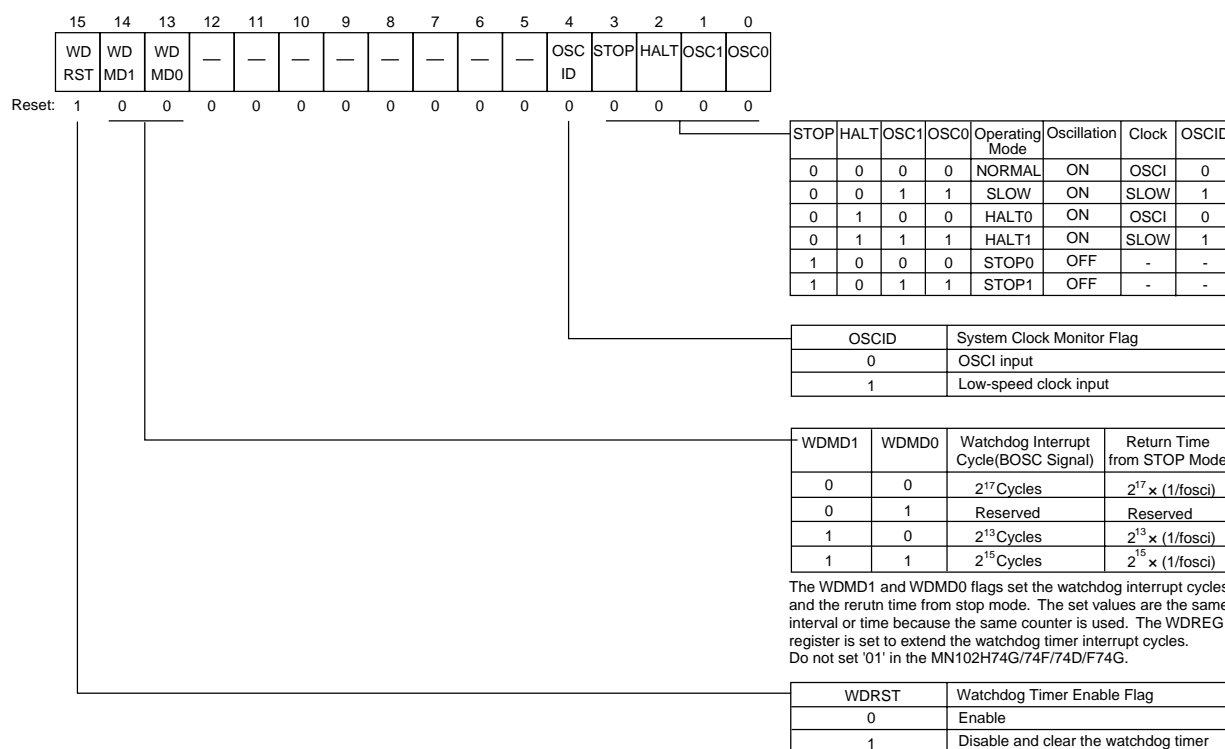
| 15 | 14 | 13 | 12 | 11 | 10 | 9 | 8 | 7 | 6 | 5 | 4 | 3 | 2 | 1 | 0 |
|---|---|---|---|---|---|---|---|---|---|---|---|---|---|---|---|
| WD RST | WD MD1 | WD MD0 | — | — | — | — | — | — | — | — | OSC ID | STOP | HALT | OSC1 | OSC0 |
| 1 | 0 | 0 | 0 | 0 | 0 | 0 | 0 | 0 | 0 | 0 | 0 | 0 | 0 | 0 | 0 |

Reset:

| STOP | HALT | OSC1 | OSC0 | Operating Mode | Oscillation | Clock | OSCID |
|---|---|---|---|---|---|---|---|
| 0 | 0 | 0 | 0 | NORMAL | ON | OSCI | 0 |
| 0 | 0 | 1 | 1 | SLOW | ON | SLOW | 1 |
| 0 | 1 | 0 | 0 | HALT0 | ON | OSCI | 0 |
| 0 | 1 | 1 | 1 | HALT1 | ON | SLOW | 1 |
| 1 | 0 | 0 | 0 | STOP0 | OFF | - | - |
| 1 | 0 | 1 | 1 | STOP1 | OFF | - | - |

| OSCID | System Clock Monitor Flag |
|---|---|
| 0 | OSCI input |
| 1 | Low-speed clock input |

| WDMD1 | WDMD0 | Watchdog Interrupt Cycle(BOSC Signal) | Return Time from STOP Mode |
|---|---|---|---|
| 0 | 0 | $2^{17}$Cycles | $2^{17}\times$ (1/fosci) |
| 0 | 1 | Reserved | Reserved |
| 1 | 0 | $2^{13}$Cycles | $2^{13}\times$ (1/fosci) |
| 1 | 1 | $2^{15}$Cycles | $2^{15}\times$ (1/fosci) |

The WDMD1 and WDMD0 flags set the watchdog interrupt cycles and the rerutn time from stop mode. The set values are the same interval or time because the same counter is used. The WDREG register is set to extend the watchdog timer interrupt cycles. Do not set '01' in the MN102H74G/74F/74D/F74G.

| WDRST | Watchdog Timer Enable Flag |
|---|---|
| 0 | Enable |
| 1 | Disable and clear the watchdog timer |